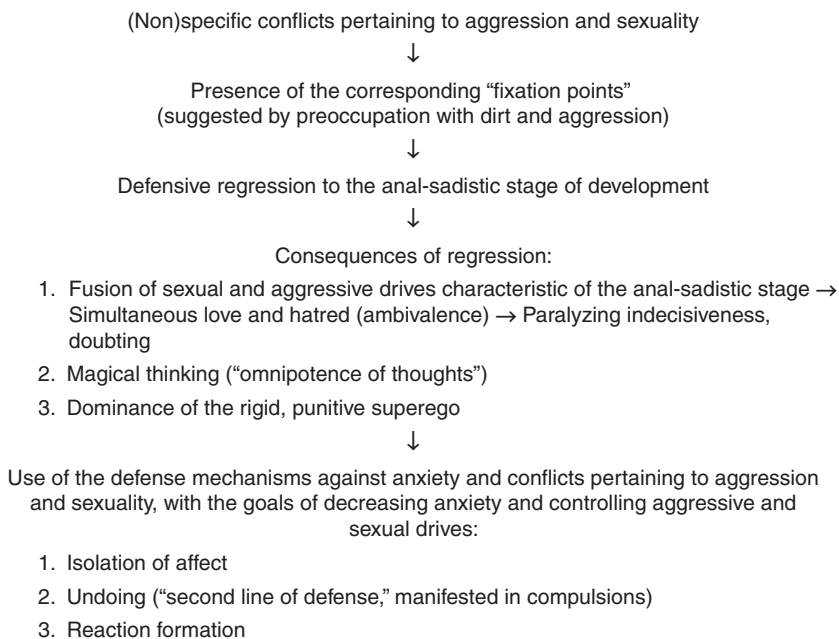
(Non)specific conflicts pertaining to aggression and sexuality

↓

Presence of the corresponding “fixation points”
(suggested by preoccupation with dirt and aggression)

↓

Defensive regression to the anal-sadistic stage of development

↓

Consequences of regression:

1. Fusion of sexual and aggressive drives characteristic of the anal-sadistic stage → Simultaneous love and hatred (ambivalence) → Paralyzing indecisiveness, doubting
2. Magical thinking (“omnipotence of thoughts”)
3. Dominance of the rigid, punitive superego

↓

Use of the defense mechanisms against anxiety and conflicts pertaining to aggression and sexuality, with the goals of decreasing anxiety and controlling aggressive and sexual drives:

1. Isolation of affect
2. Undoing (“second line of defense,” manifested in compulsions)
3. Reaction formation